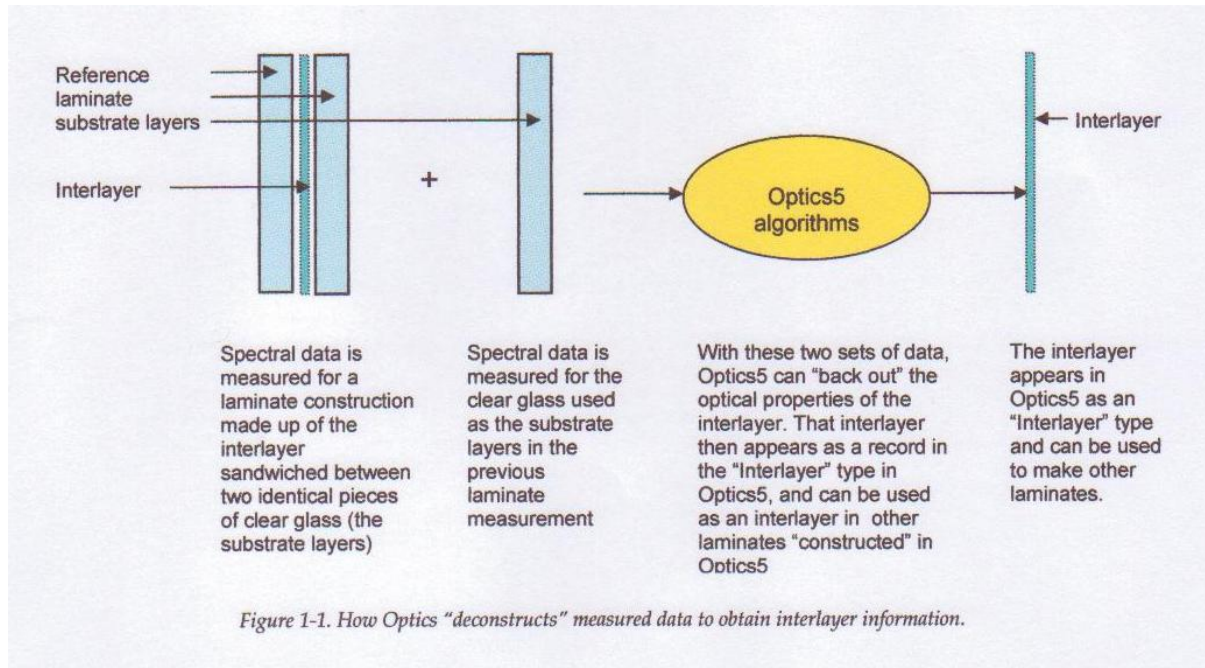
Reference laminate substrate layers

Interlayer

+

Optics5 algorithms

Interlayer

Spectral data is measured for a laminate construction made up of the interlayer sandwiched between two identical pieces of clear glass (the substrate layers)

Spectral data is measured for the clear glass used as the substrate layers in the previous laminate measurement

With these two sets of data, Optics5 can "back out" the optical properties of the interlayer. That interlayer then appears as a record in the "Interlayer" type in Optics5, and can be used as an interlayer in other laminates "constructed" in Optics5

The interlayer appears in Optics5 as an "Interlayer" type and can be used to make other laminates.

Figure 1-1. How Optics "deconstructs" measured data to obtain interlayer information.